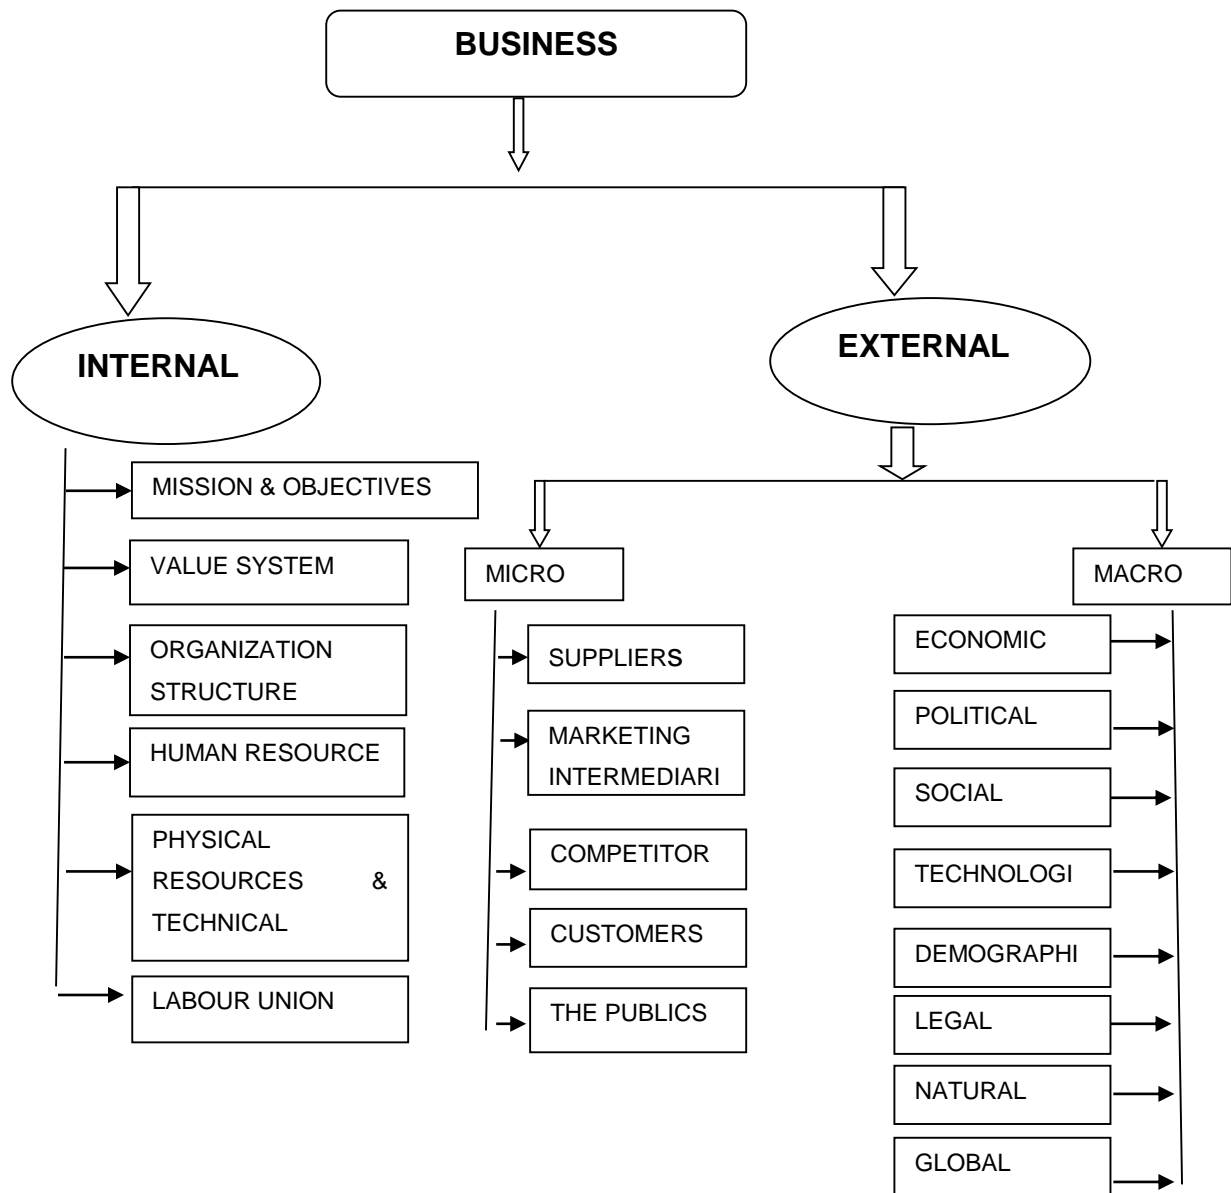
BUSINESS

INTERNAL

EXTERNAL

MISSION & OBJECTIVES

VALUE SYSTEM

ORGANIZATION STRUCTURE

HUMAN RESOURCE

PHYSICAL RESOURCES & TECHNICAL

LABOUR UNION

MICRO

SUPPLIERS

MARKETING INTERMEDIARI

COMPETITOR

CUSTOMERS

THE PUBLICS

MACRO

ECONOMIC

POLITICAL

SOCIAL

TECHNOLOGI

DEMOGRAPHI

LEGAL

NATURAL

GLOBAL